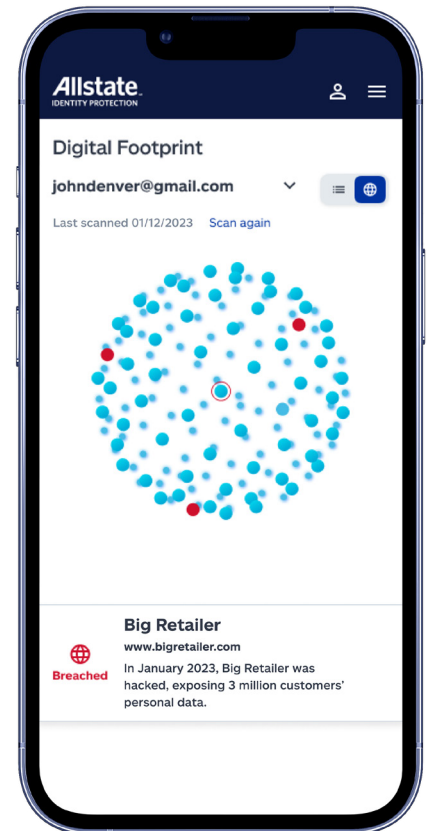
Allstate
IDENTITY PROTECTION

Digital Footprint

johndenver@gmail.com

Last scanned 01/12/2023 Scan again

Breached

Big Retailer
www.bigretailer.com
In January 2023, Big Retailer was hacked, exposing 3 million customers' personal data.